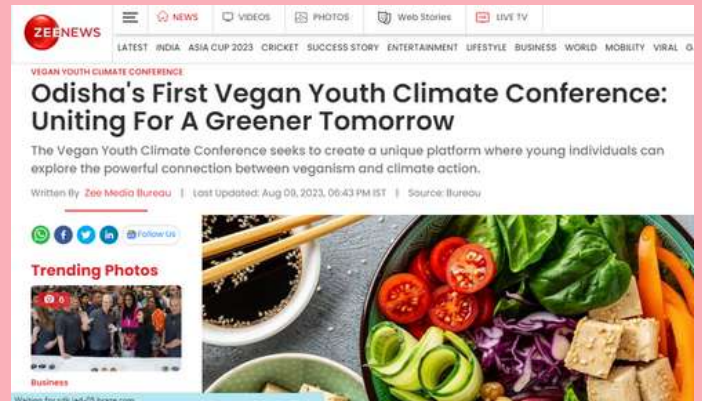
ZEENEWS

NEWS VIDEOS PHOTOS Web Stories LIVE TV

LATEST INDIA ASIA CUP 2023 CRICKET SUCCESS STORY ENTERTAINMENT LIFESTYLE BUSINESS WORLD MOBILITY VIRAL G

VEGAN YOUTH CLIMATE CONFERENCE

Odisha's First Vegan Youth Climate Conference: Uniting For A Greener Tomorrow

The Vegan Youth Climate Conference seeks to create a unique platform where young individuals can explore the powerful connection between veganism and climate action.

Written By Zee Media Bureau | Last Updated: Aug 09, 2023, 06:43 PM IST | Source: Bureau

Follow Us

Trending Photos

6

Business

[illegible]